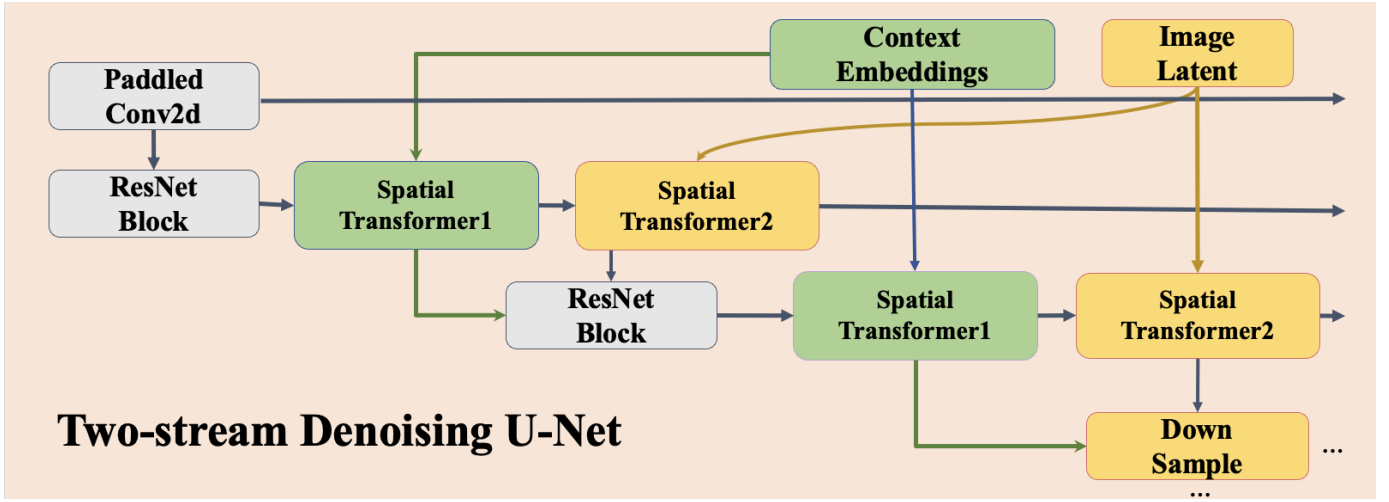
Context Embeddings

Image Latent

Paddled Conv2d

ResNet Block

Spatial Transformer1

Spatial Transformer2

ResNet Block

Spatial Transformer1

Spatial Transformer2

Two-stream Denoising U-Net

Down Sample

...

...